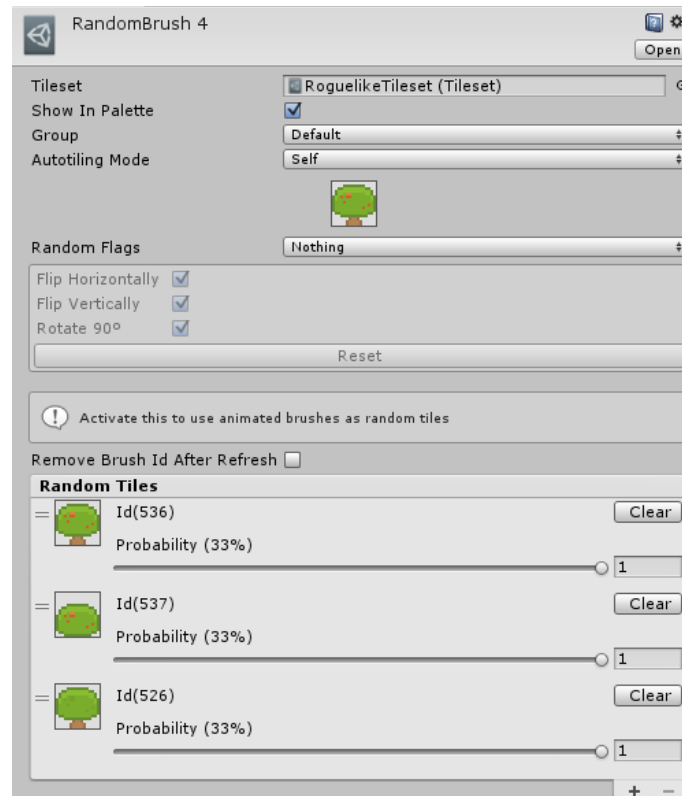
RandomBrush 4

Open

Tileset RoguelikeTileset (Tileset)
Show In Palette
Group Default
Autotiling Mode Self

Random Flags Nothing
Flip Horizontally
Flip Vertically
Rotate 90º
Reset

Activate this to use animated brushes as random tiles

Remove Brush Id After Refresh

Random Tiles
Id(536) Clear
Probability (33%)
1
Id(537) Clear
Probability (33%)
1
Id(526) Clear
Probability (33%)
1
+ −